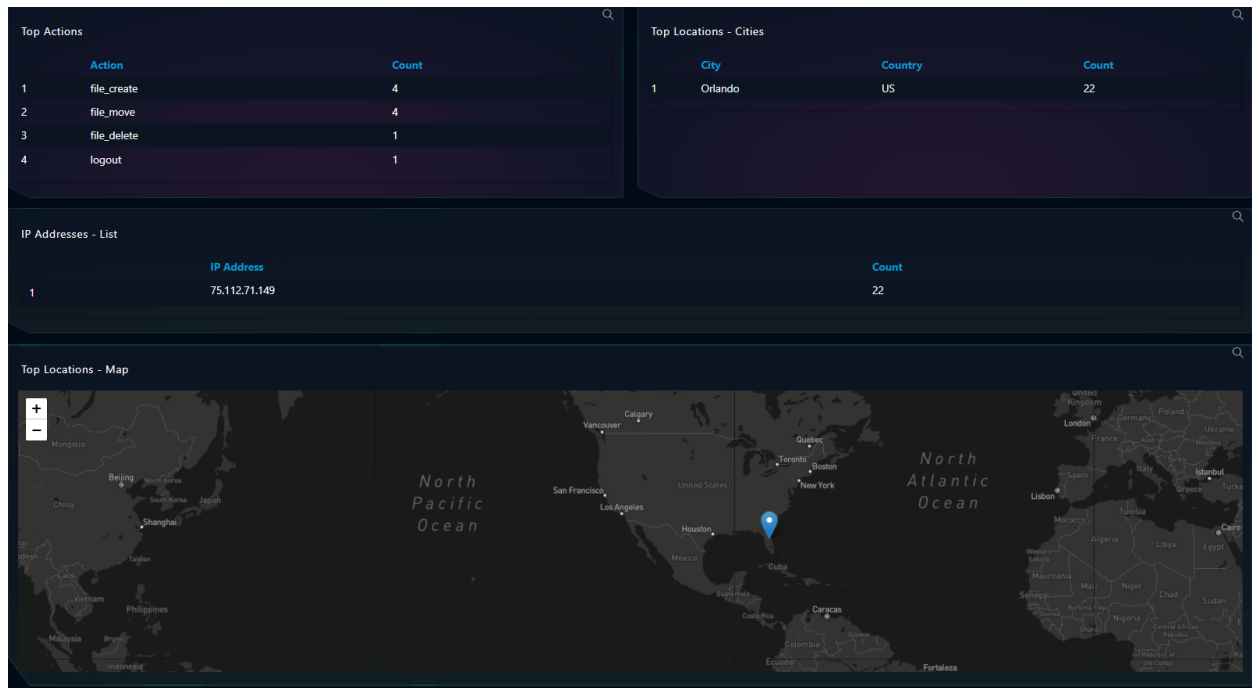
Top Actions

| | Action | Count |
|---|---|---|
| 1 | file_create | 4 |
| 2 | file_move | 4 |
| 3 | file_delete | 1 |
| 4 | logout | 1 |

Top Locations - Cities

| | City | Country | Count |
|---|---|---|---|
| 1 | Orlando | US | 22 |

IP Addresses - List

| | IP Address | Count |
|---|---|---|
| 1 | 75.112.71.149 | 22 |

Top Locations - Map

+
−

Mongolia
Beijing
South Korea
Japan
China
Shanghai
Taiwan
Vietnam
Philippines
Malaysia
Indonesia
Calgary
Vancouver
North Pacific Ocean
San Francisco
Los Angeles
United States
Houston
Mexico
Quebec
Toronto
Boston
New York
Cuba
Guatemala
Costa Rica
Caracas
Colombia
Ecuador
North Atlantic Ocean
Fortaleza
United Kingdom
London
Germany
Poland
Ukraine
France
Spain
Italy
Istanbul
Turkey
Greece
Lisbon
Morocco
Tunisia
Algeria
Libya
Egypt
Cairo
Western Sahara
Mauritania
Mali
Niger
Chad
Sudan
Senegal
Burkina Faso
Nigeria
Central African Republic
the Congo
Kenya